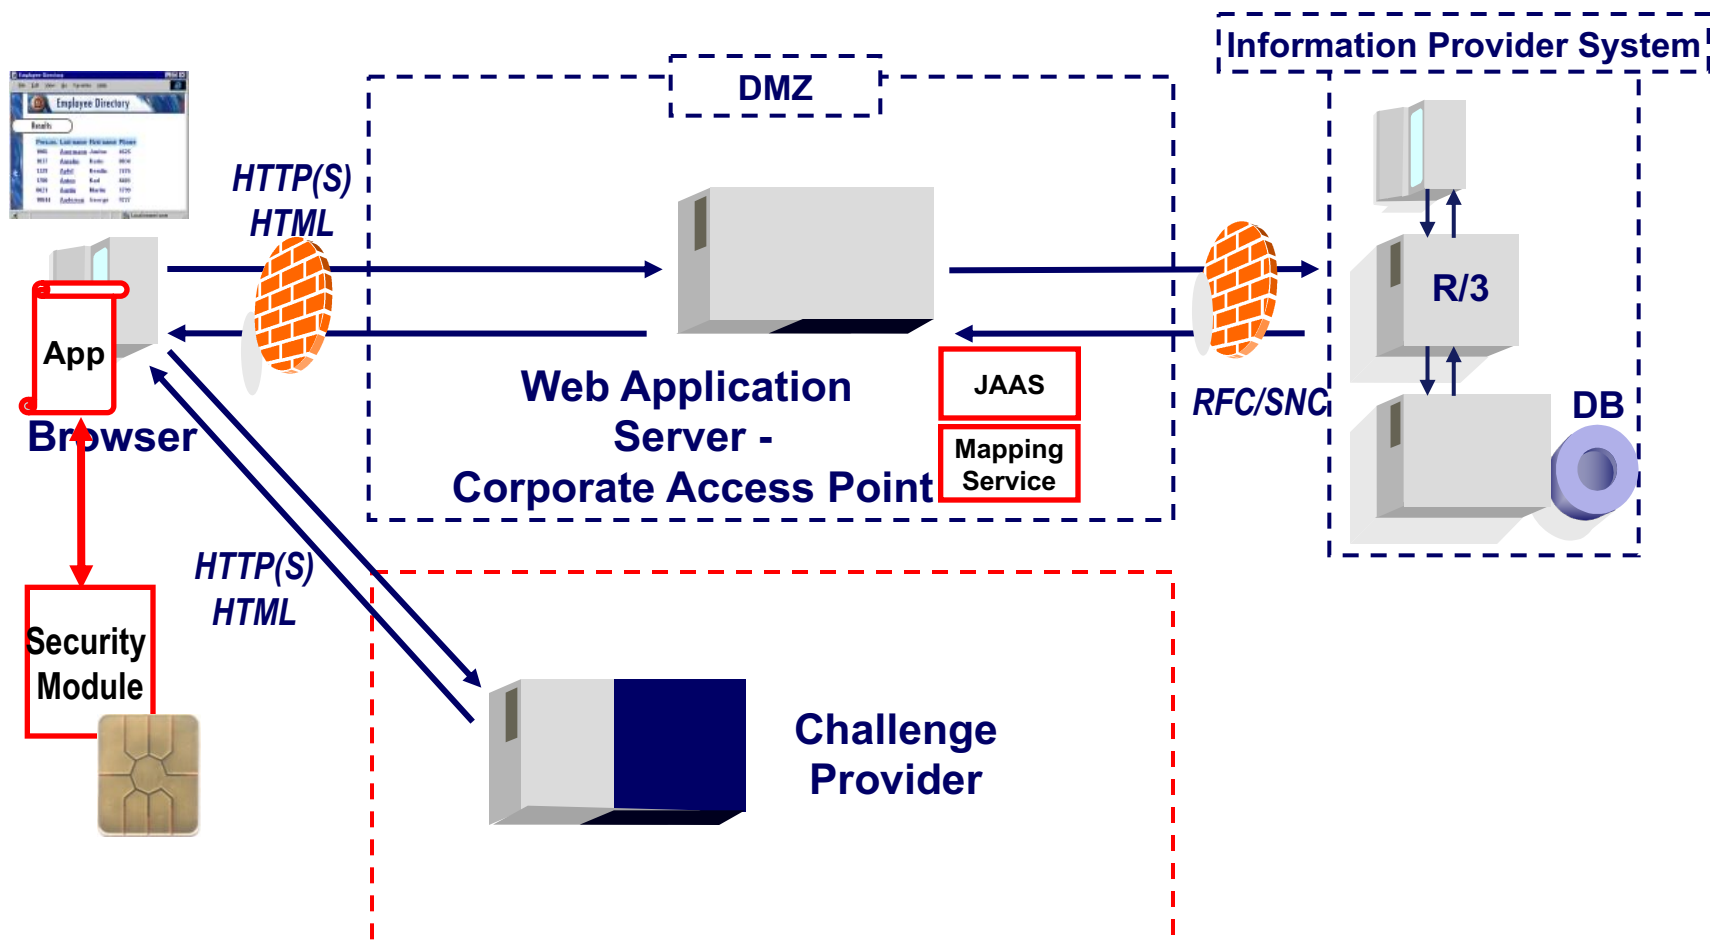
Information Provider System

DMZ

Employee Directory

HTTP(S) HTML

App

Browser

Web Application Server - Corporate Access Point

JAAS

Mapping Service

RFC/SNC

R/3

DB

HTTP(S) HTML

Security Module

Challenge Provider